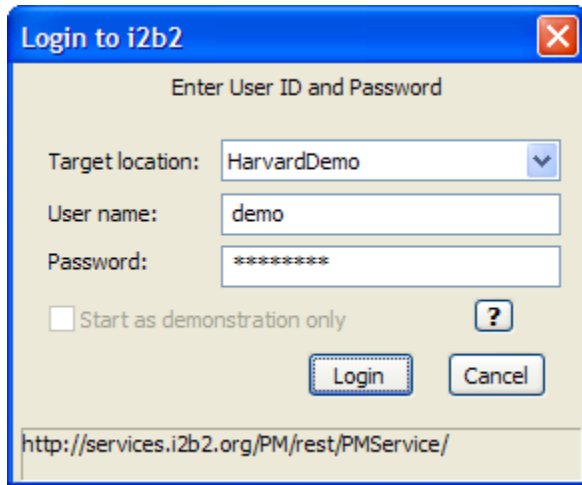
Login to i2b2

Enter User ID and Password

Target location: HarvardDemo

User name: demo

Password: ********

Start as demonstration only

?

Login

Cancel

http://services.i2b2.org/PM/rest/PMService/